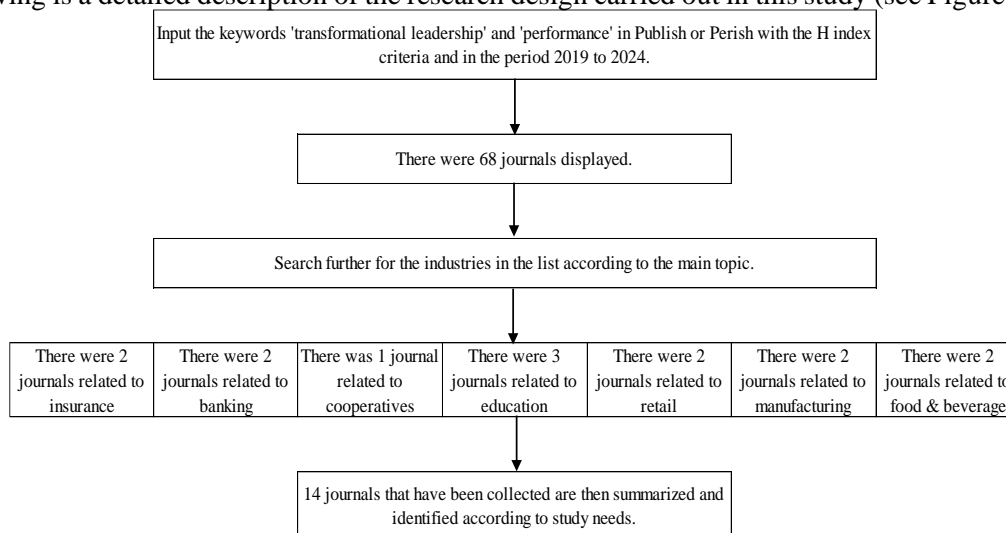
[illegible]wing is a detailed description of the research design carried out in this study (see Figure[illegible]

Input the keywords 'transformational leadership' and 'performance' in Publish or Perish with the H index criteria and in the period 2019 to 2024.

There were 68 journals displayed.

Search further for the industries in the list according to the main topic.

There were 2 journals related to insurance

There were 2 journals related to banking

There was 1 journal related to cooperatives

There were 3 journals related to education

There were 2 journals related to retail

There were 2 journals related to manufacturing

There were 2 journals related to food & beverage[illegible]

14 journals that have been collected are then summarized and identified according to study needs.